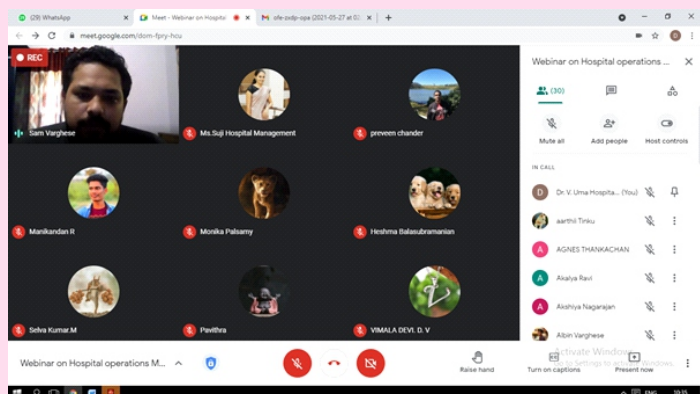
(29) WhatsApp
Meet - Webinar on Hospital
sfe-zxdp-opa (2021-05-27 at 0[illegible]
meet.google.com/dom-fpry-hou
REC
Sam Varghese
Ms.Suji Hospital Management
preveen chander
Manikandan R
Monika Palsamy
Heshma Balasubramanian
Selva Kumar.M
Pavithra
VIMALA DEVI. D. V
Webinar on Hospital operations ...
(30)
Mute all
Add people
Host controls
IN CALL
Dr. V. Uma Hospita... (You)
aarthi Tinku
AGNES THANKACHAN
Akalya Ravi
Akshiya Nagarajan
Albin Varghese
Webinar on Hospital operations M...
Raise hand
Turn on captions
Present now
Activate Windows
Go to Settings to activate Windows.